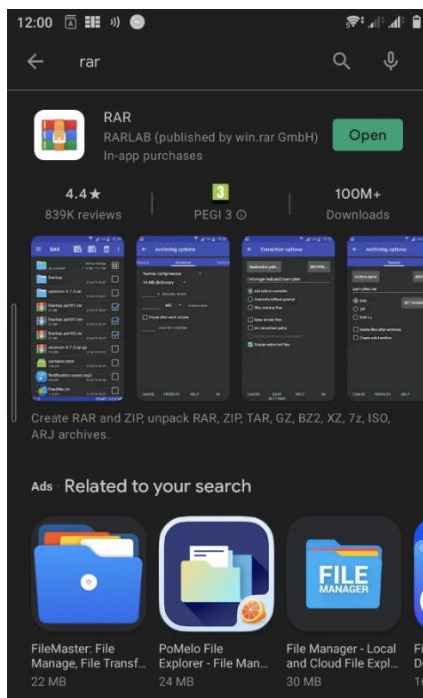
12:00

rar

RAR
RARLAB (published by win.rar GmbH)
In-app purchases

Open

4.4★
839K reviews

3
PEGI 3 ⓘ

100M+
Downloads

Back
Archiving options
Extraction options
Archiving options

Create RAR and ZIP, unpack RAR, ZIP, TAR, GZ, BZ2, XZ, 7z, ISO, ARJ archives.

Ads · Related to your search

FILE MANAGER

FileMaster: File Manage, File Transf...
22 MB

PoMelo File Explorer - File Man...
24 MB

File Manager - Local and Cloud File Expl...
30 MB